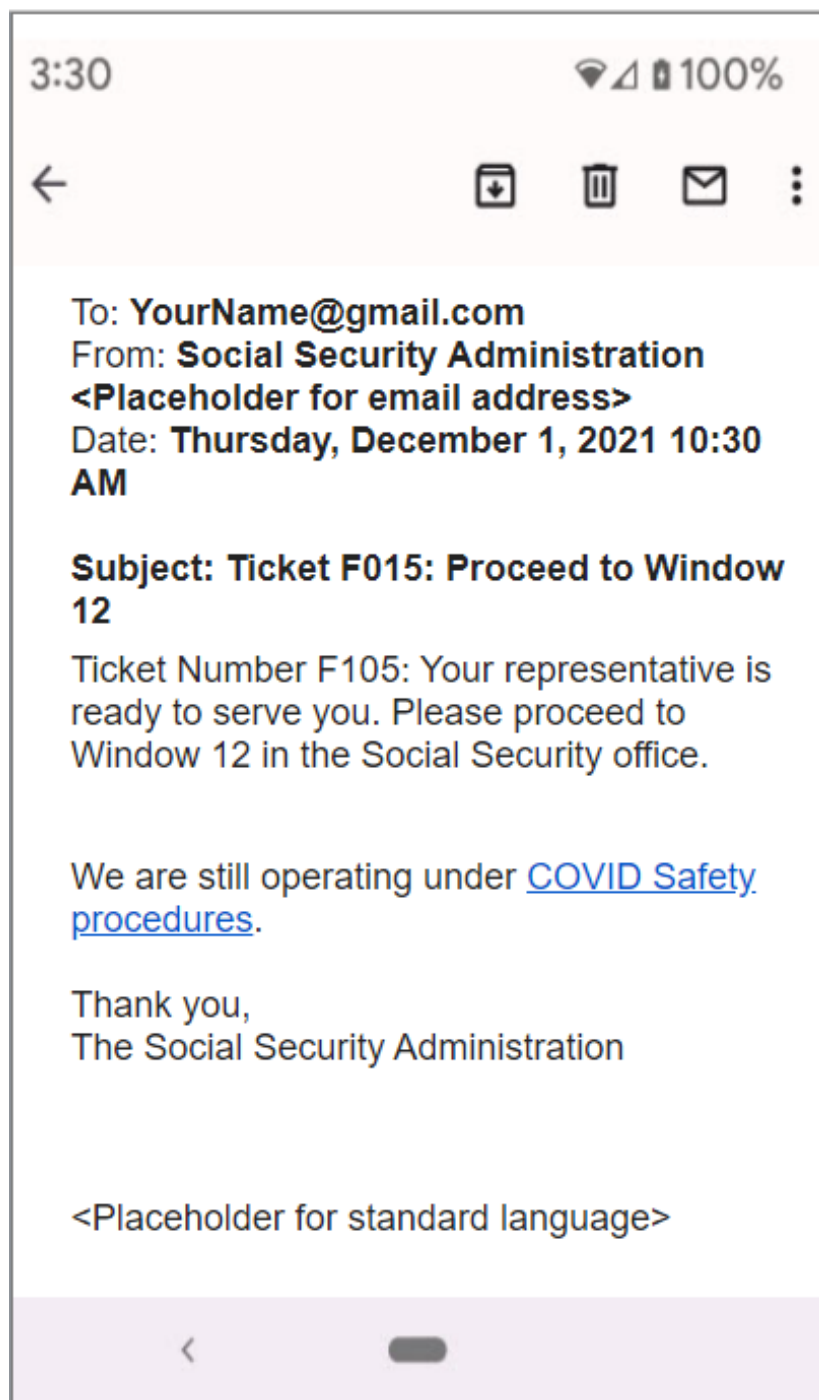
3:30 100%

To: YourName@gmail.com
From: Social Security Administration <Placeholder for email address>
Date: Thursday, December 1, 2021 10:30 AM

Subject: Ticket F015: Proceed to Window 12

Ticket Number F105: Your representative is ready to serve you. Please proceed to Window 12 in the Social Security office.

We are still operating under COVID Safety procedures.

Thank you,
The Social Security Administration

<Placeholder for standard language>